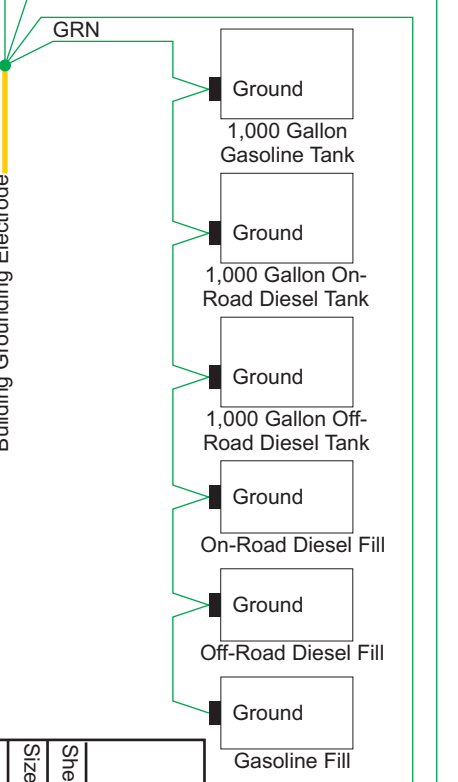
GRN

Building Grounding Electrode

Ground
1,000 Gallon Gasoline Tank

Ground
1,000 Gallon On-Road Diesel Tank

Ground
1,000 Gallon Off-Road Diesel Tank

Ground
On-Road Diesel Fill

Ground
Off-Road Diesel Fill

Ground
Gasoline Fill

Size
She